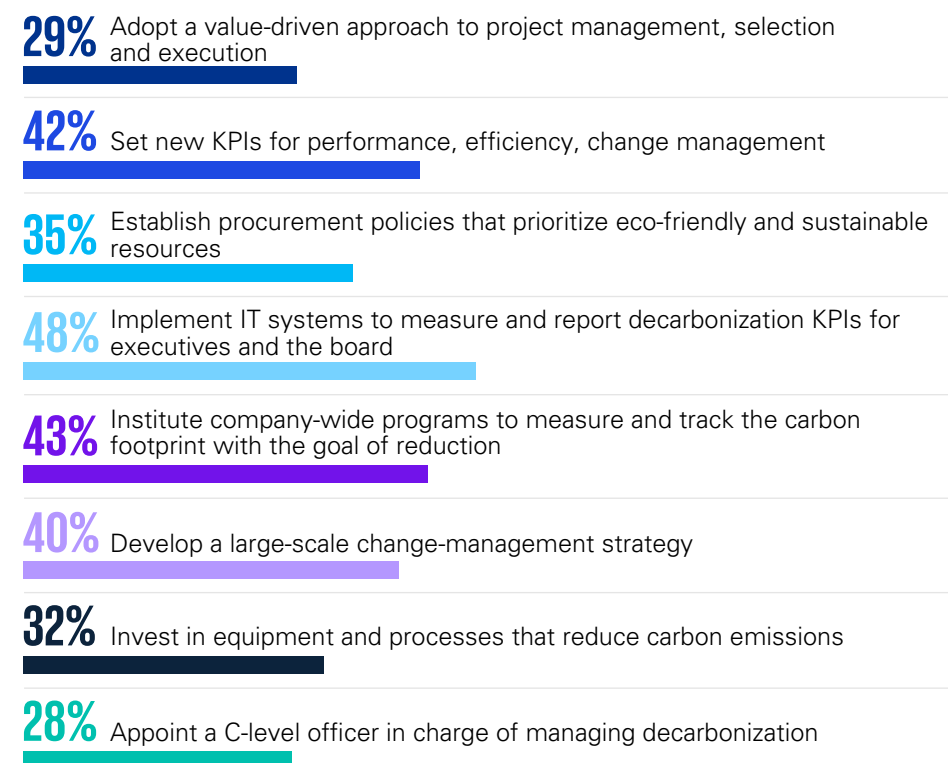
29% Adopt a value-driven approach to project management, selection and execution

42% Set new KPIs for performance, efficiency, change management

35% Establish procurement policies that prioritize eco-friendly and sustainable resources

48% Implement IT systems to measure and report decarbonization KPIs for executives and the board

43% Institute company-wide programs to measure and track the carbon footprint with the goal of reduction

40% Develop a large-scale change-management strategy

32% Invest in equipment and processes that reduce carbon emissions

28% Appoint a C-level officer in charge of managing decarbonization